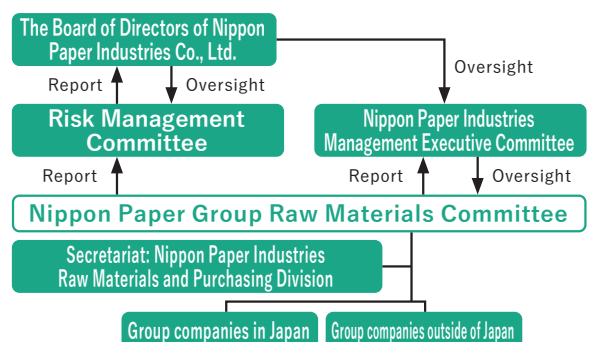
The Board of Directors of Nippon Paper Industries Co., Ltd.

Report

Oversight

Oversight

Risk Management Committee

Nippon Paper Industries Management Executive Committee

Report

Report

Oversight

Nippon Paper Group Raw Materials Committee

Secretariat: Nippon Paper Industries Raw Materials and Purchasing Division

Group companies in Japan

Group companies outside of Japan